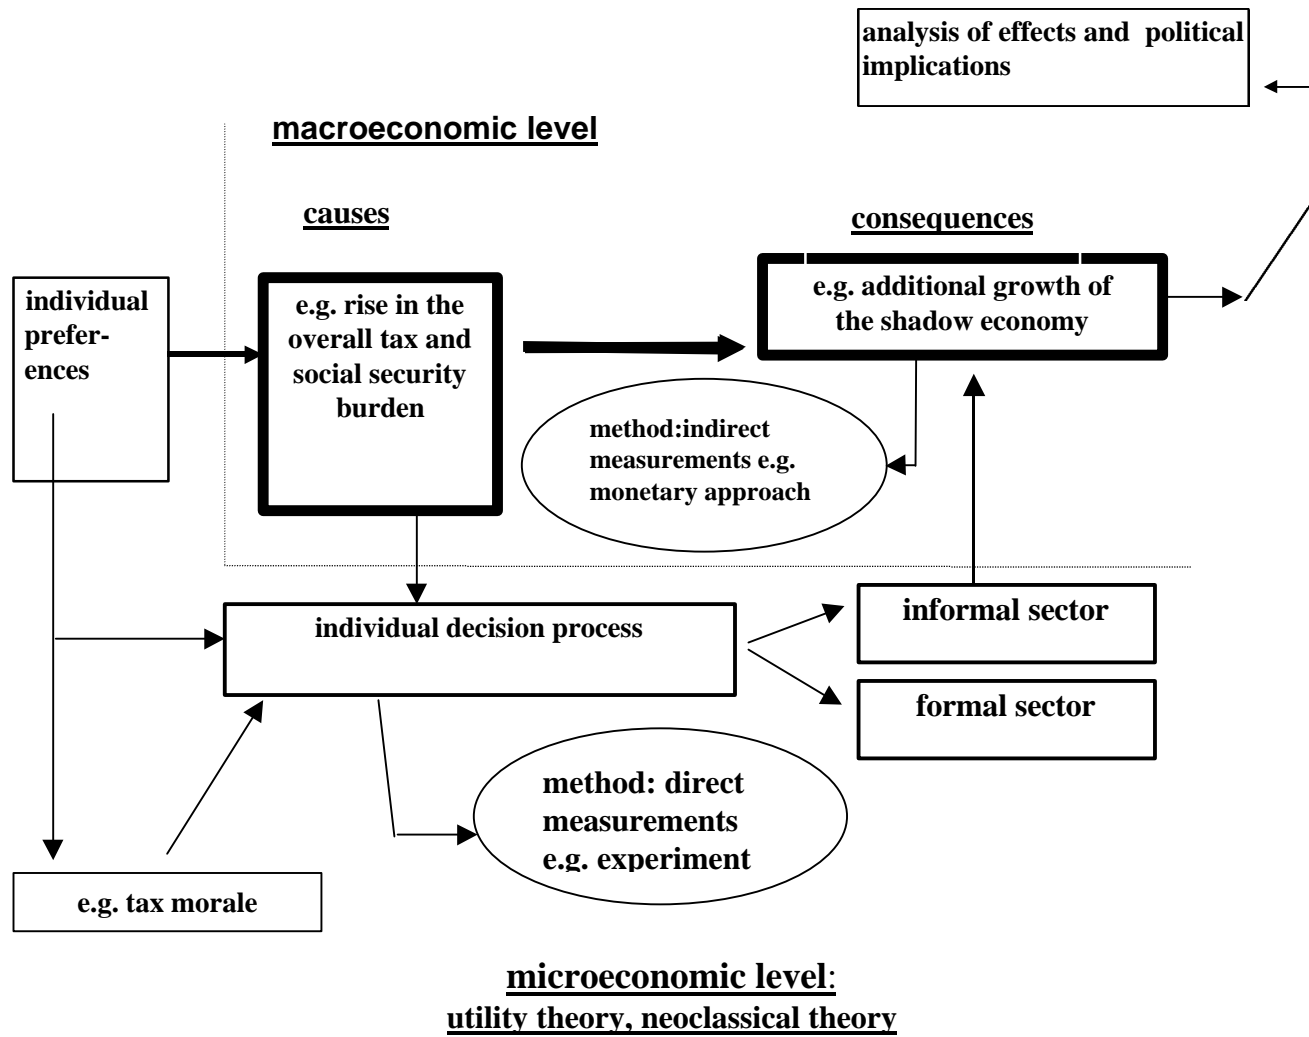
analysis of effects and political implications

macroeconomic level

causes

consequences

individual preferences

e.g. rise in the overall tax and social security burden

e.g. additional growth of the shadow economy

method:indirect measurements e.g. monetary approach

individual decision process

informal sector

formal sector

method: direct measurements e.g. experiment

e.g. tax morale

microeconomic level:
utility theory, neoclassical theory